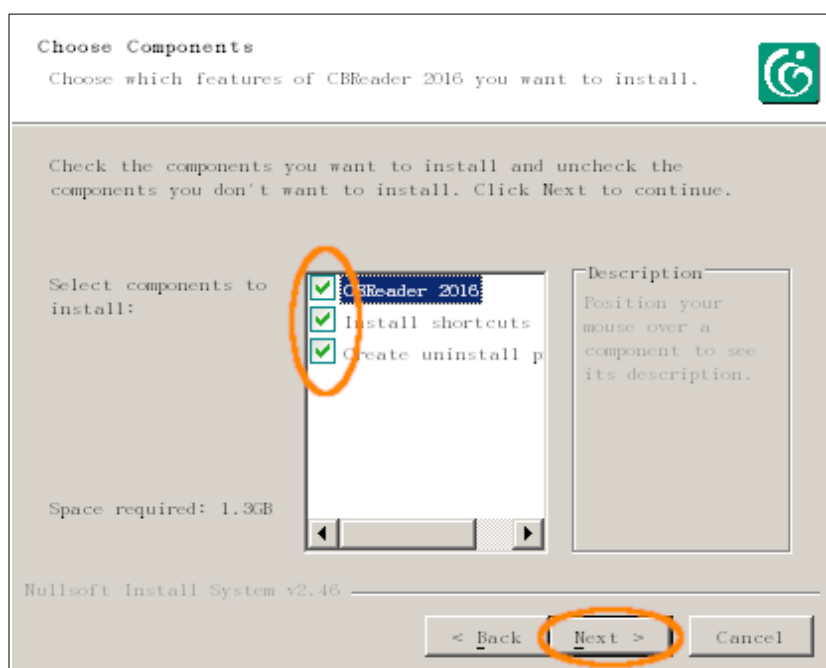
Choose Components
Choose which features of CBReader 2016 you want to install.

Check the components you want to install and uncheck the components you don't want to install. Click Next to continue.

Select components to install:

CBReader 2016
Install shortcuts
Create uninstall p

Description
Position your mouse over a component to see its description.

Space required: 1.3GB

Nullsoft Install System v2.46

< Back
Next >
Cancel